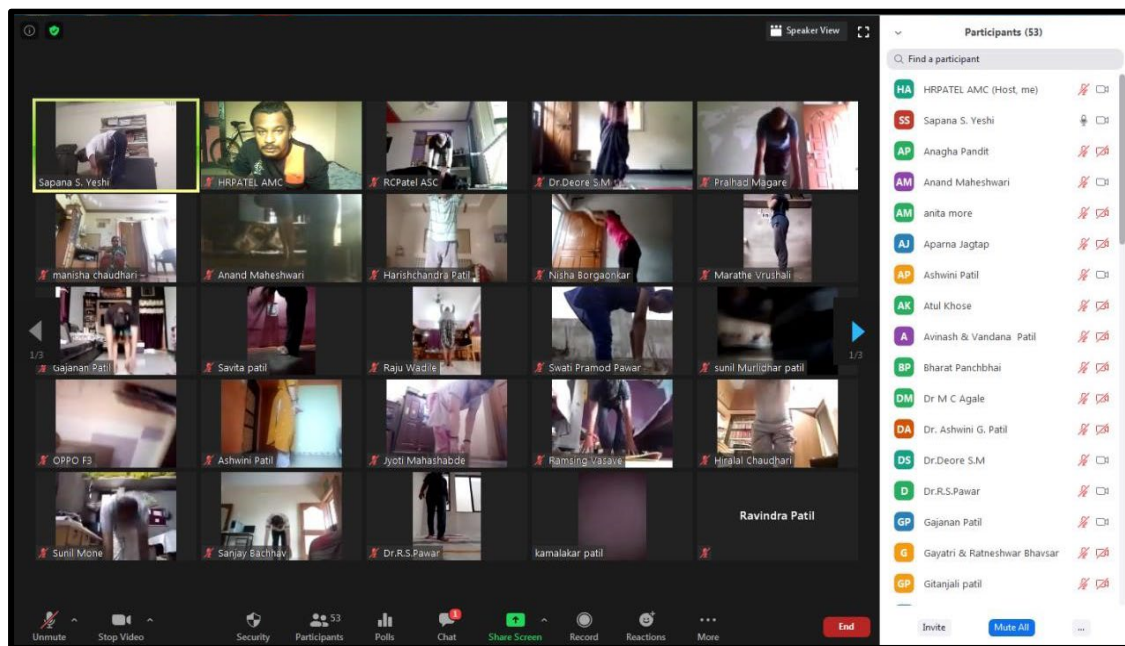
Speaker View

Sapana S. Yeshi
HRPATEL AMC
RCPatel ASC
Dr.Deore S.M
Pralhad Magare
manisha chaudhari
Anand Maheshwari
Harishchandra Patil
Nisha Borgaonkar
Marathe Vrushali
Gajanan Patil
Savita patil
Raju Wadile
Swati Pramod Pawar
sunil Murlidhar patil
OPPO F3
Ashwini Patil
Jyoti Mahashabde
Ramsing Vasave
Hiralal Chaudhari
Sunil Mone
Sanjay Bachhav
Dr.R.S.Pawar
kamalakar patil
Ravindra Patil

1/3
1/3

Unmute
Stop Video
Security
53
Participants
Polls
Chat
Share Screen
Record
Reactions
More
End

Participants (53)
Find a participant
HA HRPATEL AMC (Host, me)
SS Sapana S. Yeshi
AP Anagha Pandit
AM Anand Maheshwari
AM anita more
AJ Aparna Jagtap
AP Ashwini Patil
AK Atul Khose
A Avinash & Vandana Patil
BP Bharat Panchbhai
DM Dr M C Agale
DA Dr. Ashwini G. Patil
DS Dr.Deore S.M
D Dr.R.S.Pawar
GP Gajanan Patil
G Gayatri & Ratneshwar Bhavsar
GP Gitanjali patil
Invite
Mute All
...